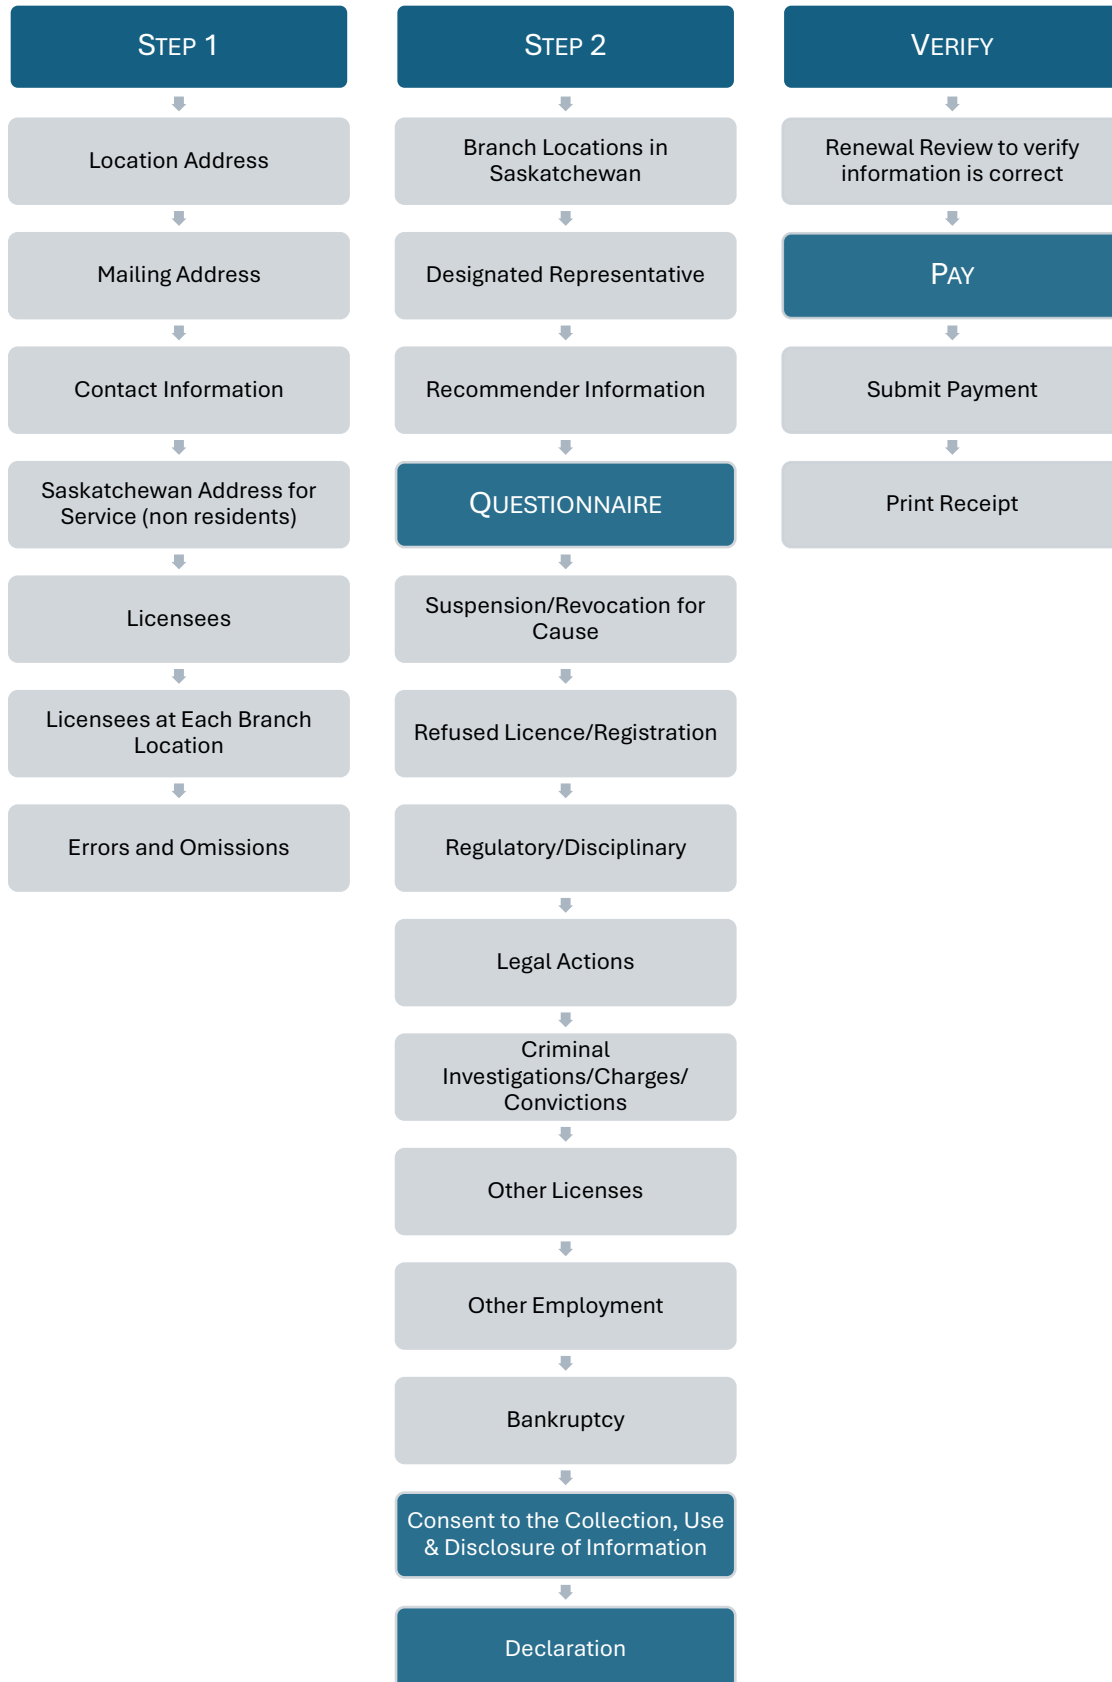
STEP 1

Location Address

Mailing Address

Contact Information

Saskatchewan Address for Service (non residents)

Licensees

Licensees at Each Branch Location

Errors and Omissions

STEP 2

Branch Locations in Saskatchewan

Designated Representative

Recommender Information

QUESTIONNAIRE

Suspension/Revocation for Cause

Refused Licence/Registration

Regulatory/Disciplinary

Legal Actions

Criminal Investigations/Charges/ Convictions

Other Licenses

Other Employment

Bankruptcy

Consent to the Collection, Use & Disclosure of Information

Declaration

VERIFY

Renewal Review to verify information is correct

PAY

Submit Payment

Print Receipt